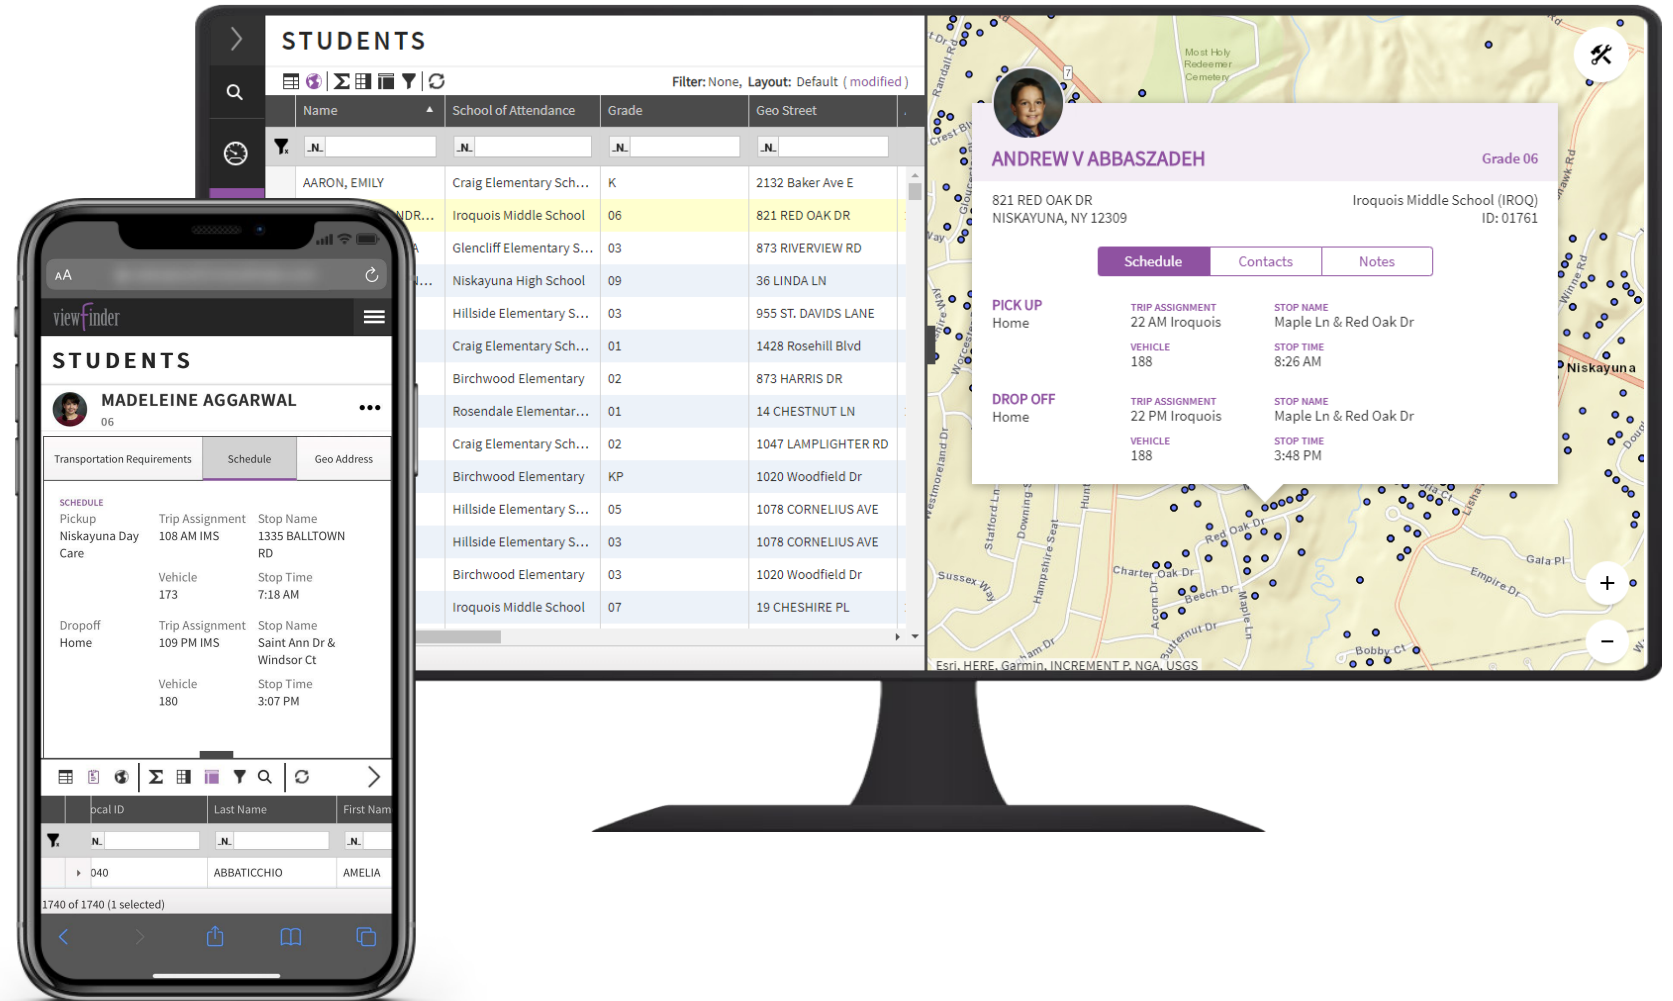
STUDENTS

Filter: None, Layout: Default (modified)

| Name | School of Attendance | Grade | Geo Street |
|---|---|---|---|
| AARON, EMILY | Craig Elementary Sch… | K | 2132 Baker Ave E |
| NDR… | Iroquois Middle School | 06 | 821 RED OAK DR |
| A | Glencliff Elementary S… | 03 | 873 RIVERVIEW RD |
| … | Niskayuna High School | 09 | 36 LINDA LN |
| | Hillside Elementary S… | 03 | 955 ST. DAVIDS LANE |
| | Craig Elementary Sch… | 01 | 1428 Rosehill Blvd |
| | Birchwood Elementary | 02 | 873 HARRIS DR |
| | Rosendale Elementar… | 01 | 14 CHESTNUT LN |
| | Craig Elementary Sch… | 02 | 1047 LAMPLIGHTER RD |
| | Birchwood Elementary | KP | 1020 Woodfield Dr |
| | Hillside Elementary S… | 05 | 1078 CORNELIUS AVE |
| | Hillside Elementary S… | 03 | 1078 CORNELIUS AVE |
| | Birchwood Elementary | 03 | 1020 Woodfield Dr |
| | Iroquois Middle School | 07 | 19 CHESHIRE PL |

ANDREW V ABBASZADEH
Grade 06
821 RED OAK DR
NISKAYUNA, NY 12309
Iroquois Middle School (IROQ)
ID: 01761

Schedule Contacts Notes

PICK UP
Home
TRIP ASSIGNMENT
22 AM Iroquois
STOP NAME
Maple Ln & Red Oak Dr
VEHICLE
188
STOP TIME
8:26 AM

DROP OFF
Home
TRIP ASSIGNMENT
22 PM Iroquois
STOP NAME
Maple Ln & Red Oak Dr
VEHICLE
188
STOP TIME
3:48 PM

Most Holy Redeemer Cemetery
Niskayuna
Gala Pl
Empire Dr
Sussex Way
Charter Oak Dr
Beech Dr
Red Oak Dr
Maple Ln
Acorn Dr
Walnut Dr
Bobby Ct
Stafford Ln
Downing St
Hampshire Seat
Hunt
Westmoreland Dr
Worcester
Randall Rd
Esri, HERE, Garmin, INCREMENT P, NGA, USGS

AA
viewfinder
STUDENTS
MADELEINE AGGARWAL
06
Transportation Requirements Schedule Geo Address
SCHEDULE
Pickup
Niskayuna Day Care
Trip Assignment
108 AM IMS
Stop Name
1335 BALLTOWN RD
Vehicle
173
Stop Time
7:18 AM
Dropoff
Home
Trip Assignment
109 PM IMS
Stop Name
Saint Ann Dr & Windsor Ct
Vehicle
180
Stop Time
3:07 PM

| ocal ID | Last Name | First Nam |
|---|---|---|
| 040 | ABBATICCHIO | AMELIA |

1740 of 1740 (1 selected)